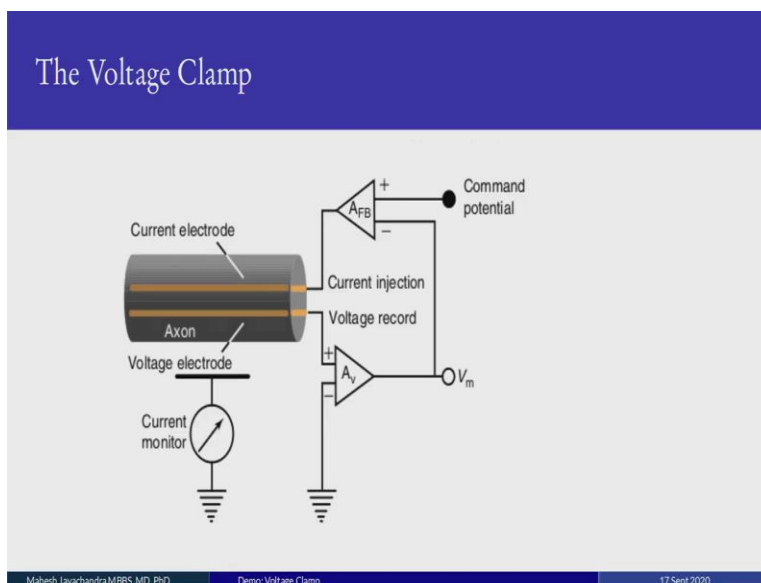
The Voltage Clamp

$A_{FB}$
+
−
Command potential
Current electrode
Current injection
Axon
Voltage record
Voltage electrode
+
−
$A_v$
$V_m$
Current monitor

Mahesh Jayachandra MBBS, MD, PhD
Demo: Voltage Clamp
17 Sept 2020